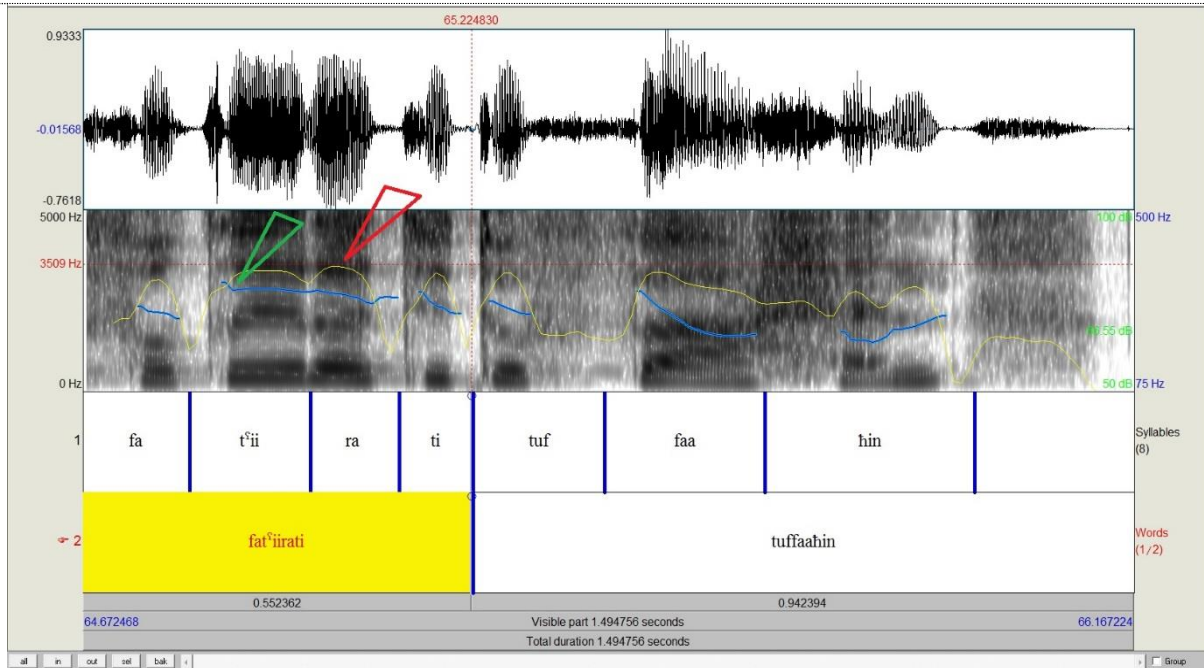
65.224830

0.9333
-0.01568
-0.7618

5000 Hz
3509 Hz
0 Hz

100 dB 500 Hz
69.55 dB
50 dB 75 Hz

1
| fa | t$^ʕ$ii | ra | ti | tuf | faa | ħin | |

Syllables (8)

2
| fat$^ʕ$iirati | tuffaaħin |

Words (1/2)

| 0.552362 | 0.942394 |

64.672468 Visible part 1.494756 seconds 66.167224

Total duration 1.494756 seconds

all in out sel bak Group